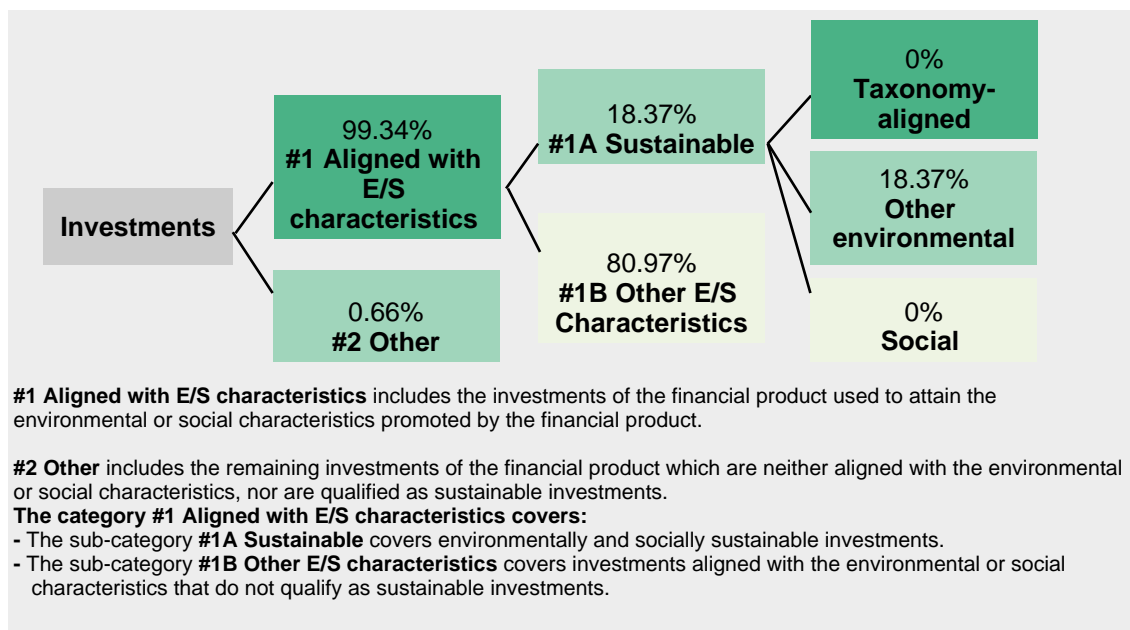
Investments

99.34%
#1 Aligned with E/S characteristics

0.66%
#2 Other

18.37%
#1A Sustainable

80.97%
#1B Other E/S Characteristics

0%
Taxonomy-aligned

18.37%
Other environmental

0%
Social

#1 Aligned with E/S characteristics includes the investments of the financial product used to attain the environmental or social characteristics promoted by the financial product.

#2 Other includes the remaining investments of the financial product which are neither aligned with the environmental or social characteristics, nor are qualified as sustainable investments.
The category #1 Aligned with E/S characteristics covers:
- The sub-category #1A Sustainable covers environmentally and socially sustainable investments.
- The sub-category #1B Other E/S characteristics covers investments aligned with the environmental or social characteristics that do not qualify as sustainable investments.